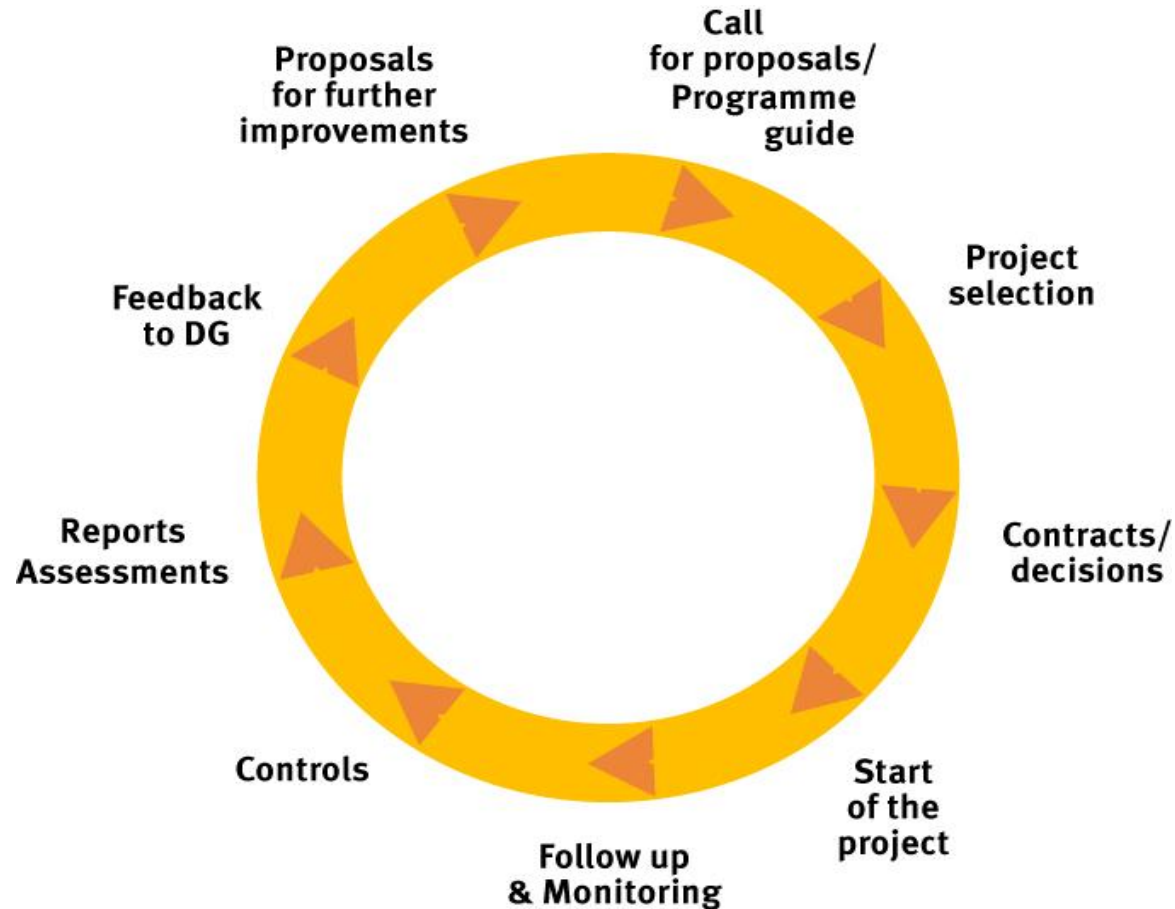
Call for proposals/ Programme guide

Project selection

Contracts/ decisions

Start of the project

Follow up & Monitoring

Controls

Reports Assessments

Feedback to DG

Proposals for further improvements